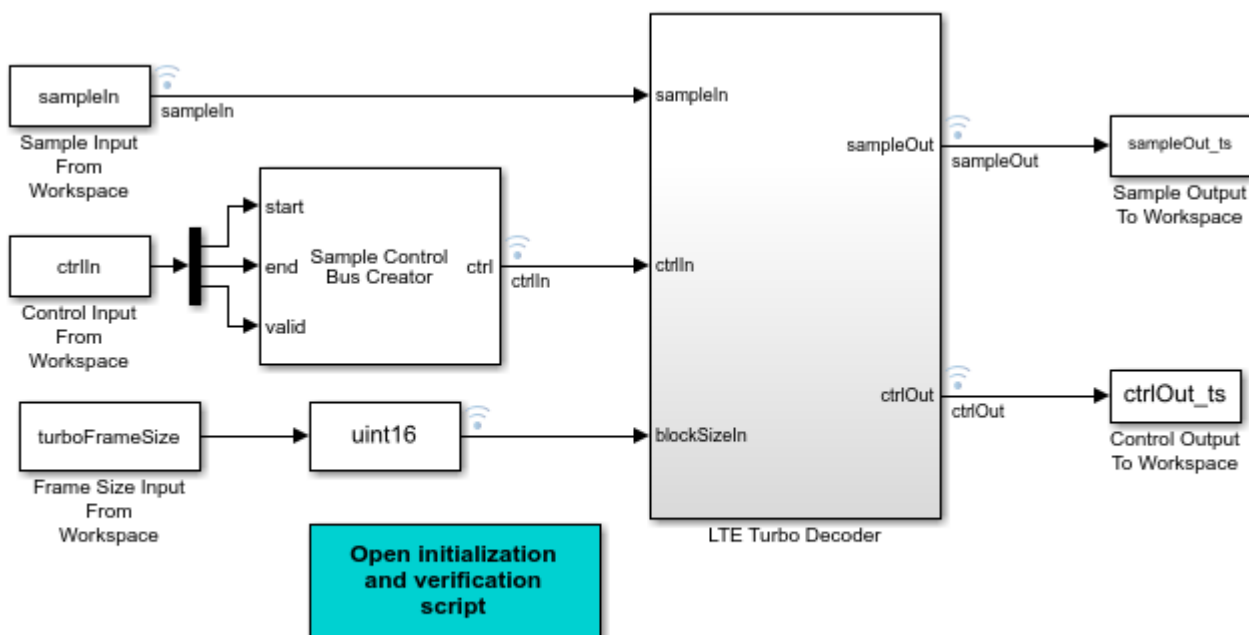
sampleIn
sampleIn
Sample Input From Workspace

ctrlIn
Control Input From Workspace

start
end
valid
Sample Control Bus Creator
ctrl
ctrlIn

turboFrameSize
Frame Size Input From Workspace

uint16

sampleIn
ctrlIn
blockSizeIn
sampleOut
ctrlOut
LTE Turbo Decoder

sampleOut
sampleOut_ts
Sample Output To Workspace

ctrlOut
ctrlOut_ts
Control Output To Workspace

Open initialization and verification script